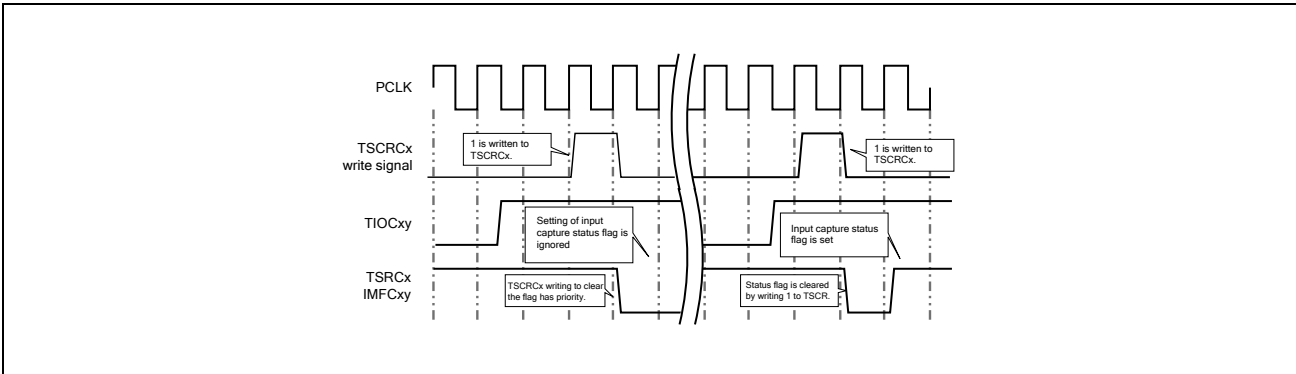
PCLK

TSCRCx write signal

1 is written to TSCRCx.

1 is written to TSCRCx.

TIOCxy

Setting of input capture status flag is ignored

Input capture status flag is set

TSRCx IMFCxy

TSCRCx writing to clear the flag has priority.

Status flag is cleared by writing 1 to TSCR.